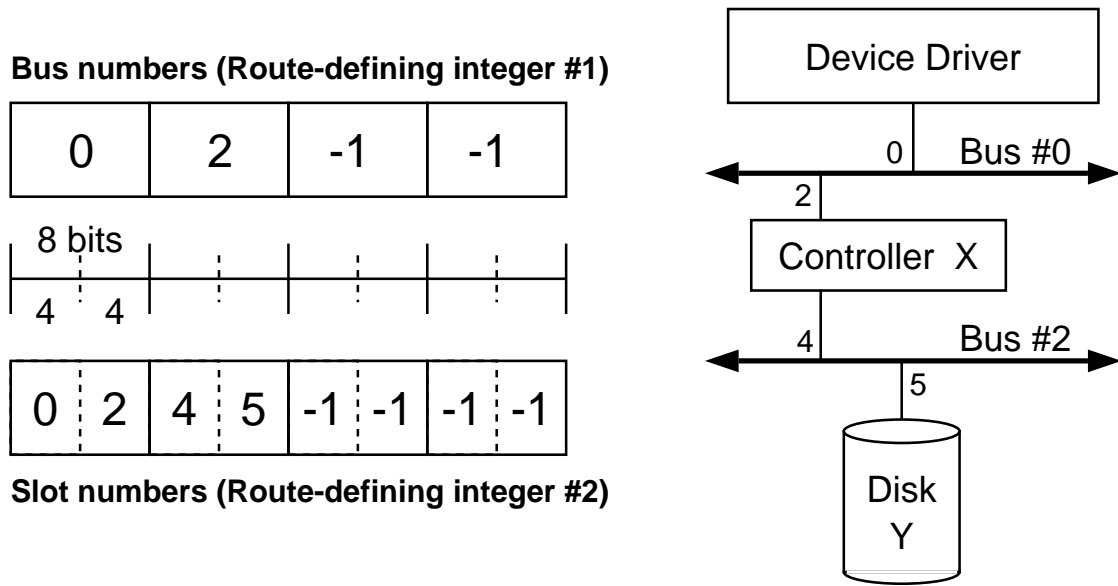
Bus numbers (Route-defining integer #1)

| 0 | 2 | -1 | -1 |
|---|---|---|---|

8 bits

4 4

| 0 | 2 | 4 | 5 | -1 | -1 | -1 | -1 |
|---|---|---|---|---|---|---|---|

Slot numbers (Route-defining integer #2)

Device Driver

0

Bus #0

2

Controller X

4

Bus #2

5

Disk Y